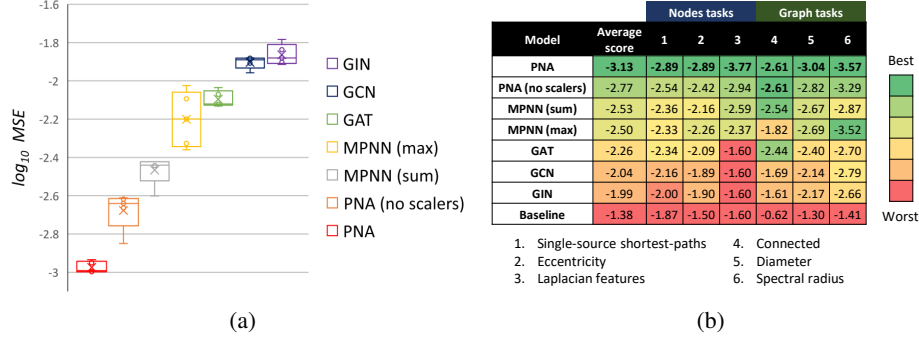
-1.6
-1.8
-2
-2.2
-2.4
-2.6
-2.8
-3

$log_{10}$ MSE

GIN
GCN
GAT
MPNN (max)
MPNN (sum)
PNA (no scalers)
PNA

(a)

| Model | Average score | 1 | 2 | 3 | 4 | 5 | 6 |
|---|---|---|---|---|---|---|---|
| | | Nodes tasks | | | Graph tasks | | |
| PNA | -3.13 | -2.89 | -2.89 | -3.77 | -2.61 | -3.04 | -3.57 |
| PNA (no scalers) | -2.77 | -2.54 | -2.42 | -2.94 | -2.61 | -2.82 | -3.29 |
| MPNN (sum) | -2.53 | -2.36 | -2.16 | -2.59 | -2.54 | -2.67 | -2.87 |
| MPNN (max) | -2.50 | -2.33 | -2.26 | -2.37 | -1.82 | -2.69 | -3.52 |
| GAT | -2.26 | -2.34 | -2.09 | -1.60 | -2.44 | -2.40 | -2.70 |
| GCN | -2.04 | -2.16 | -1.89 | -1.60 | -1.69 | -2.14 | -2.79 |
| GIN | -1.99 | -2.00 | -1.90 | -1.60 | -1.61 | -2.17 | -2.66 |
| Baseline | -1.38 | -1.87 | -1.50 | -1.60 | -0.62 | -1.30 | -1.41 |

Best
Worst

1. Single-source shortest-paths
2. Eccentricity
3. Laplacian features
4. Connected
5. Diameter
6. Spectral radius

(b)